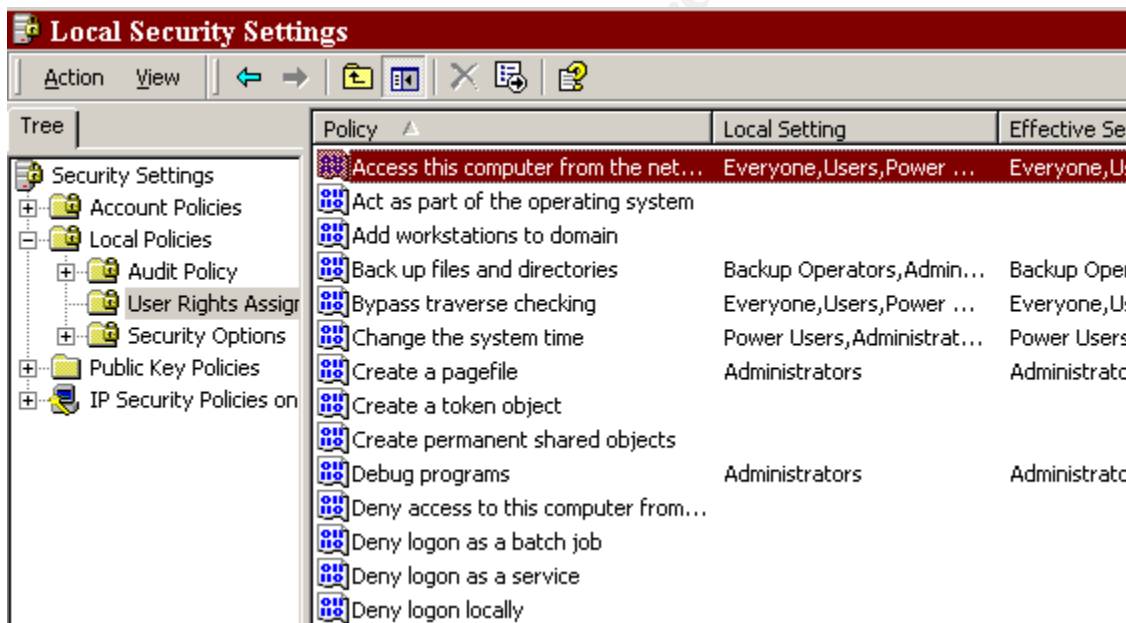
Local Security Settings

Action View

Tree

Security Settings
Account Policies
Local Policies
Audit Policy
User Rights Assigr
Security Options
Public Key Policies
IP Security Policies on

| Policy | Local Setting | Effective Se |
|---|---|---|
| Access this computer from the net… | Everyone,Users,Power … | Everyone,U |
| Act as part of the operating system | | |
| Add workstations to domain | | |
| Back up files and directories | Backup Operators,Admin… | Backup Oper |
| Bypass traverse checking | Everyone,Users,Power … | Everyone,U |
| Change the system time | Power Users,Administrat… | Power Users |
| Create a pagefile | Administrators | Administrato |
| Create a token object | | |
| Create permanent shared objects | | |
| Debug programs | Administrators | Administrato |
| Deny access to this computer from… | | |
| Deny logon as a batch job | | |
| Deny logon as a service | | |
| Deny logon locally | | |